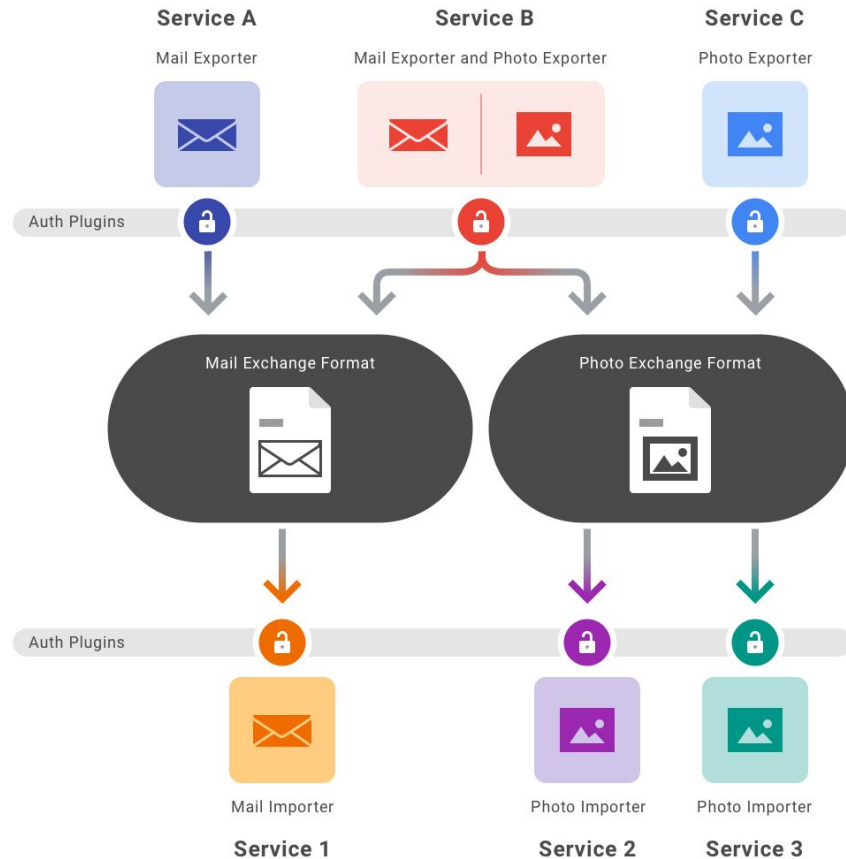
Service A
Mail Exporter

Service B
Mail Exporter and Photo Exporter

Service C
Photo Exporter

Auth Plugins

Mail Exchange Format

Photo Exchange Format

Auth Plugins

Mail Importer
Service 1

Photo Importer
Service 2

Photo Importer
Service 3